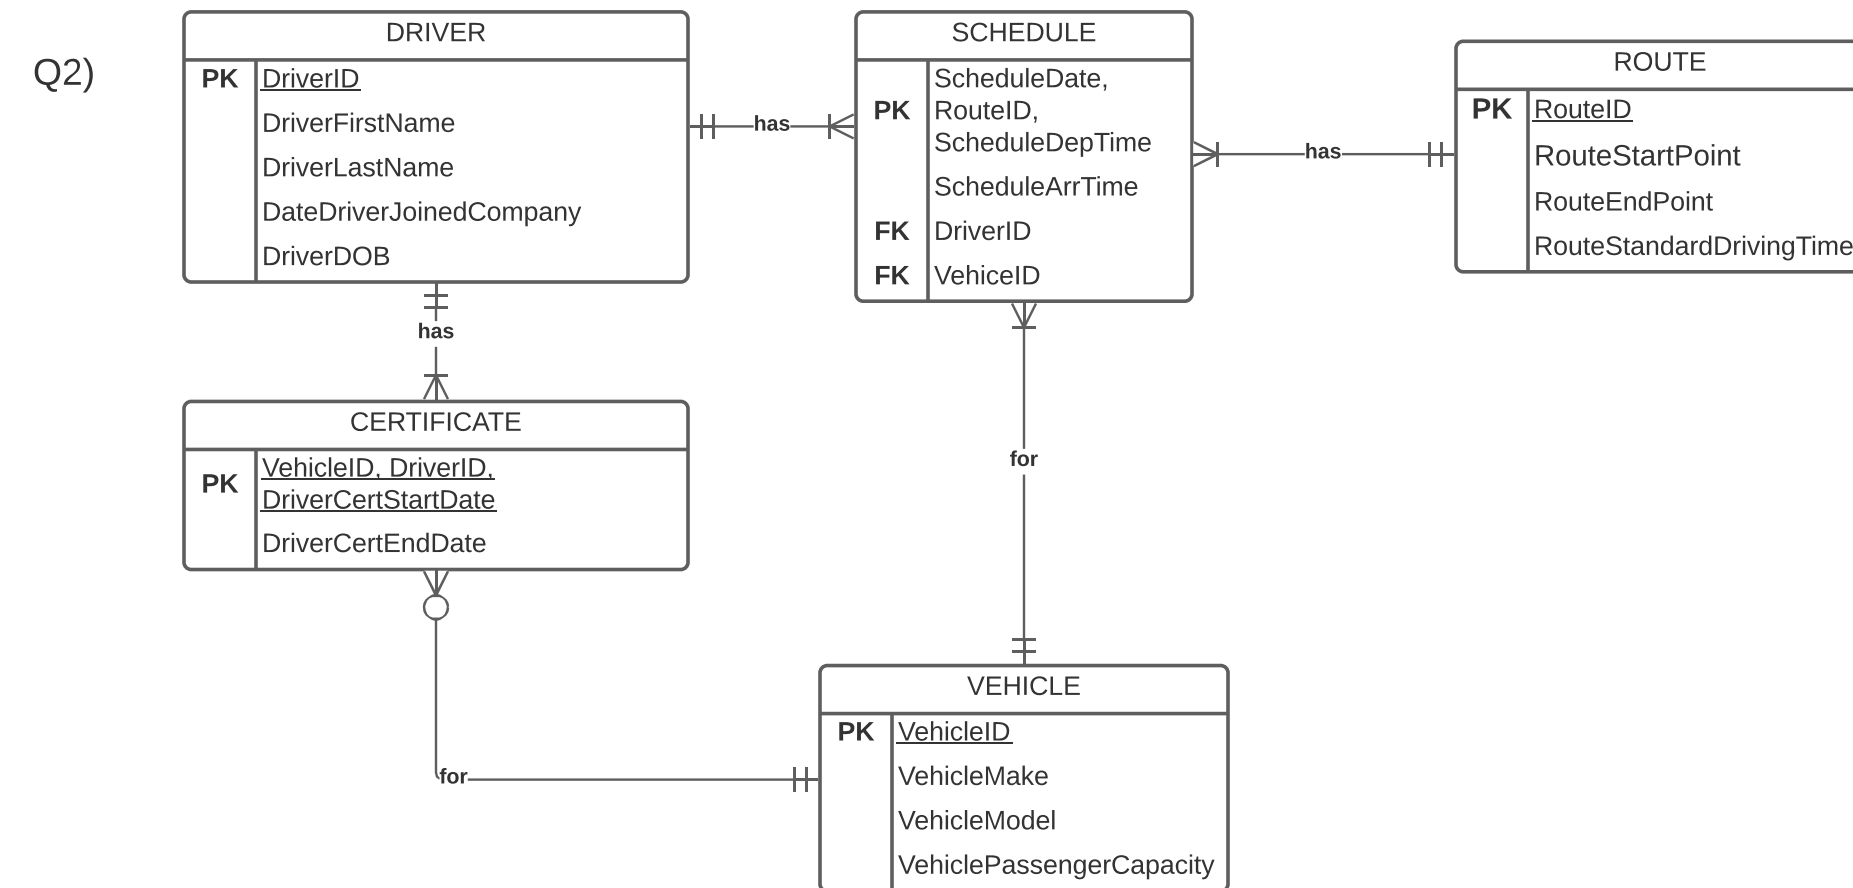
Q2)

DRIVER
PK DriverID
DriverFirstName
DriverLastName
DateDriverJoinedCompany
DriverDOB

has

SCHEDULE
PK ScheduleDate, RouteID, ScheduleDepTime
ScheduleArrTime
FK DriverID
FK VehiceID

has

ROUTE
PK RouteID
RouteStartPoint
RouteEndPoint
RouteStandardDrivingTime

has

CERTIFICATE
PK VehicleID, DriverID, DriverCertStartDate
DriverCertEndDate

for

for

VEHICLE
PK VehicleID
VehicleMake
VehicleModel
VehiclePassengerCapacity